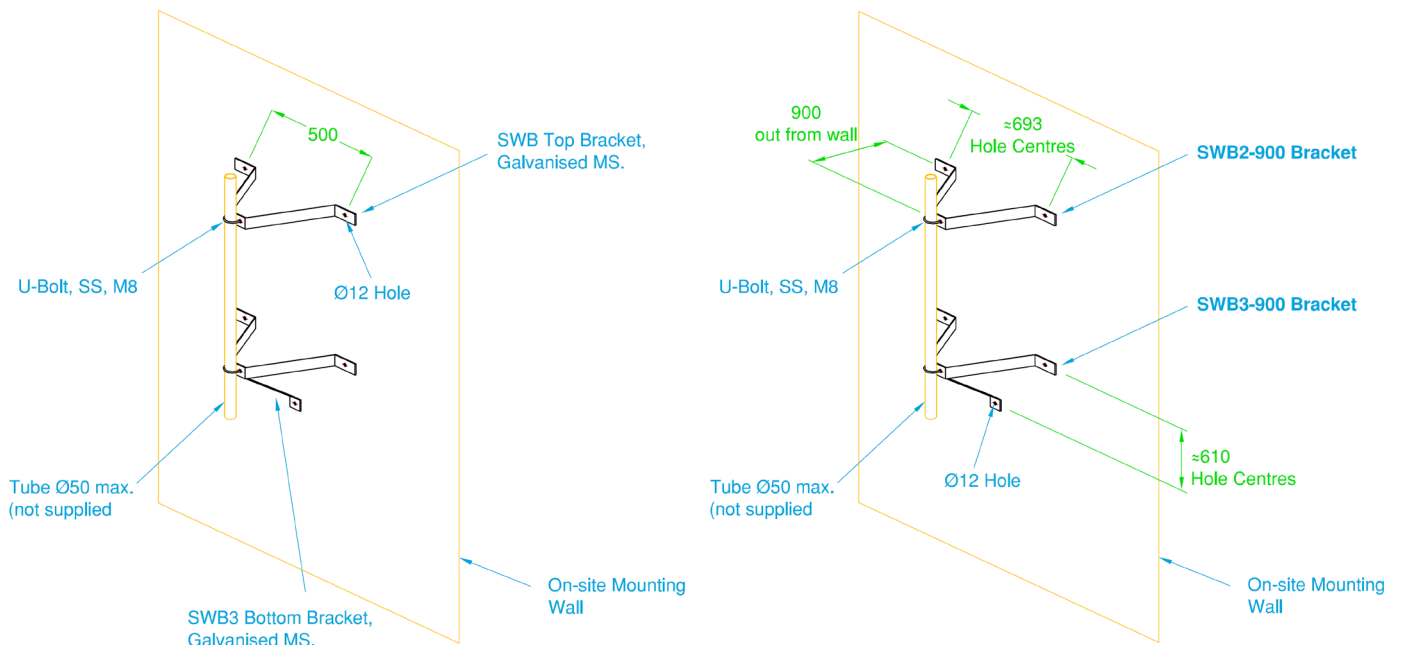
500

SWB Top Bracket, Galvanised MS.

U-Bolt, SS, M8

Ø12 Hole

Tube Ø50 max. (not supplied

On-site Mounting Wall

SWB3 Bottom Bracket, Galvanised MS.

900 out from wall

≈693 Hole Centres

SWB2-900 Bracket

U-Bolt, SS, M8

SWB3-900 Bracket

≈610 Hole Centres

Ø12 Hole

Tube Ø50 max. (not supplied

On-site Mounting Wall